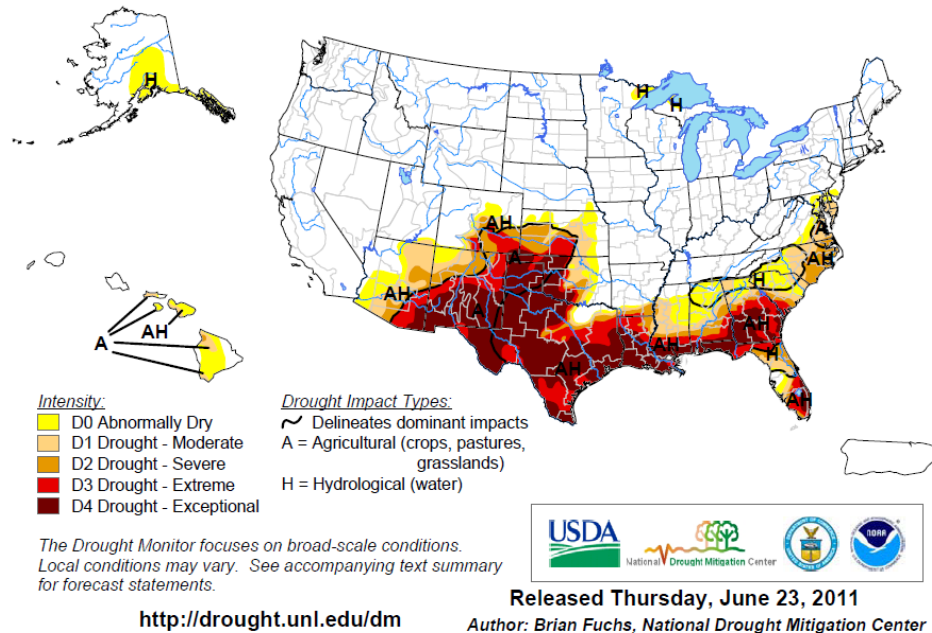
H

H H

AH

A

A

AH

AH

H

AH

AH

AH

H

AH

AH

A

AH

Intensity:
D0 Abnormally Dry
D1 Drought - Moderate
D2 Drought - Severe
D3 Drought - Extreme
D4 Drought - Exceptional

Drought Impact Types:
Delineates dominant impacts
A = Agricultural (crops, pastures, grasslands)
H = Hydrological (water)

The Drought Monitor focuses on broad-scale conditions. Local conditions may vary. See accompanying text summary for forecast statements.

USDA

National Drought Mitigation Center

NOAA

http://drought.unl.edu/dm

Released Thursday, June 23, 2011
Author: Brian Fuchs, National Drought Mitigation Center